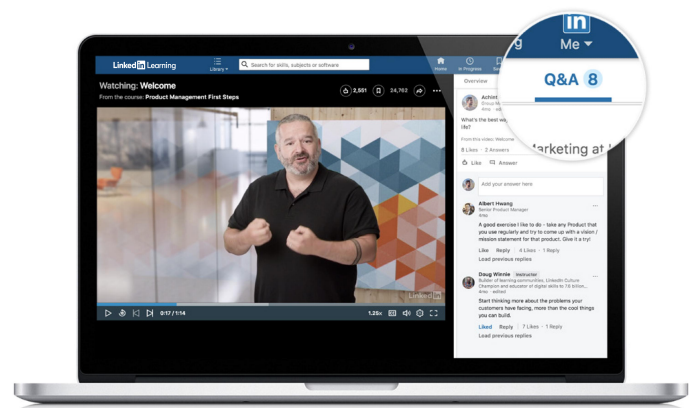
Linked in Learning

Library

Search for skills, subjects or software

Home

In Progress

in

Me

Q&A 8

Watching: Welcome

From the course: Product Management First Steps

2,551

24,702

Overview

Achint

What's the best wa life?

From this video: Welcome

8 Likes · 2 Answers

Marketing at L

Like

Answer

Add your answer here

Albert Hwang
Senior Product Manager
4mo

A good exercise I like to do - take any Product that you use regularly and try to come up with a vision / mission statement for that product. Give it a try!

Like · Reply · 6 Likes · 1 Reply

Load previous replies

Doug Winnie Instructor
Builder of learning communities, LinkedIn Culture Champion and educator of digital skills to 37 billion...
4mo · edited

Start thinking more about the problems your customers have facing, more than the cool things you can build.

Liked · Reply · 7 Likes · 1 Reply

Load previous replies

Linked in

0:17 / 1:14

1.25x